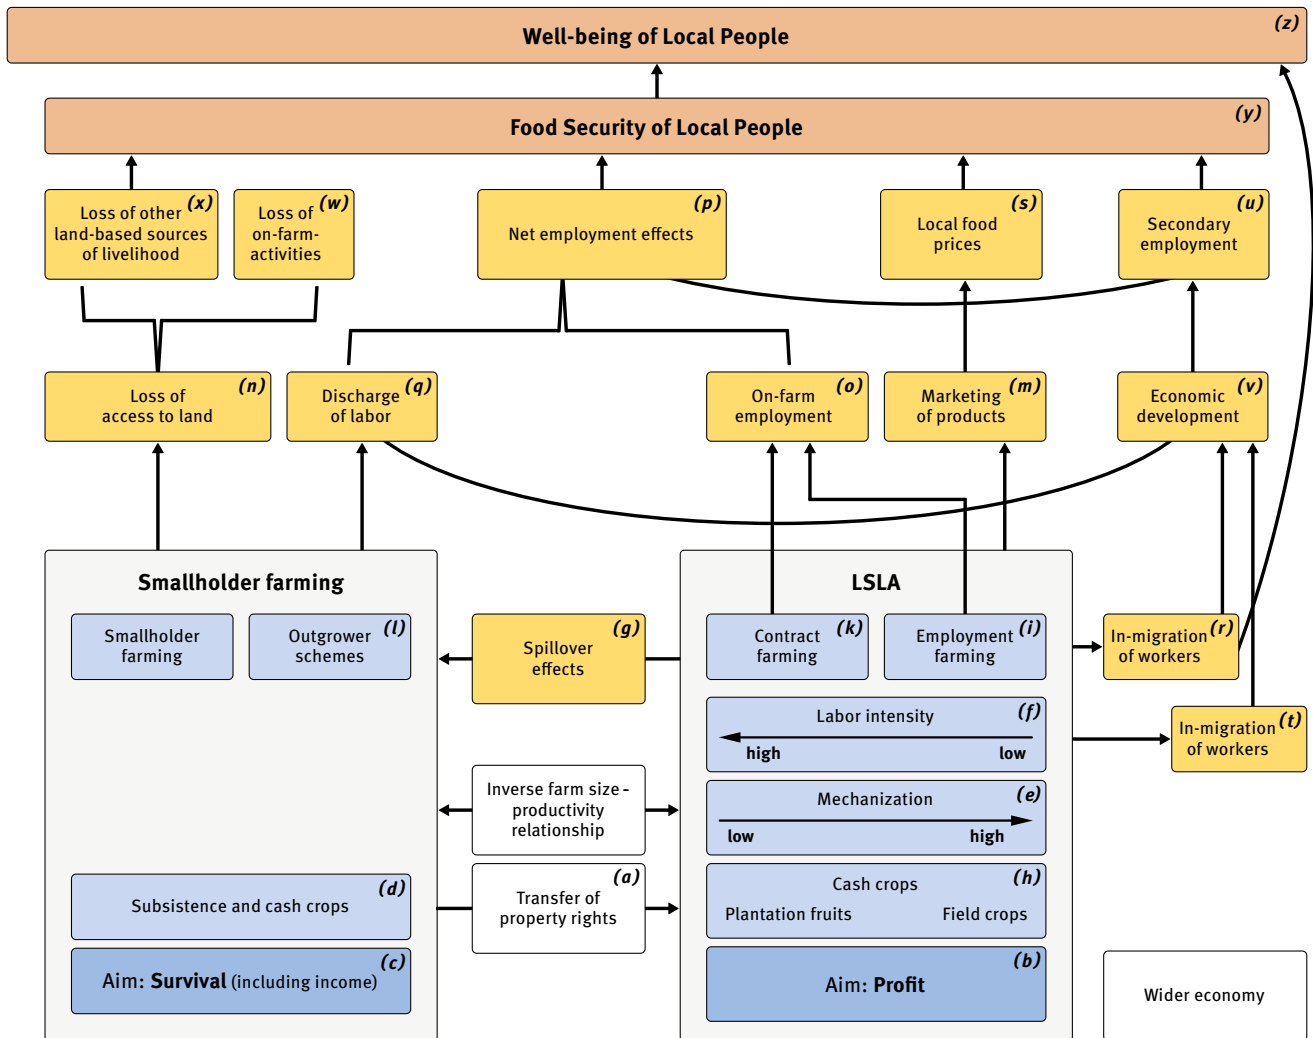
Well-being of Local People (z)

Food Security of Local People (y)

Loss of other land-based sources of livelihood (x)

Loss of on-farm-activities (w)

Net employment effects (p)

Local food prices (s)

Secondary employment (u)

Loss of access to land (n)

Discharge of labor (q)

On-farm employment (o)

Marketing of products (m)

Economic development (v)

Smallholder farming

Smallholder farming

Outgrowner schemes (l)

Spillover effects (g)

LSLA

Contract farming (k)

Employment farming (i)

In-migration of workers (r)

Labor intensity (f)
high low

In-migration of workers (t)

Inverse farm size - productivity relationship

Mechanization (e)
low high

Subsistence and cash crops (d)

Transfer of property rights (a)

Cash crops (h)
Plantation fruits Field crops

Aim: Survival (including income) (c)

Aim: Profit (b)

Wider economy